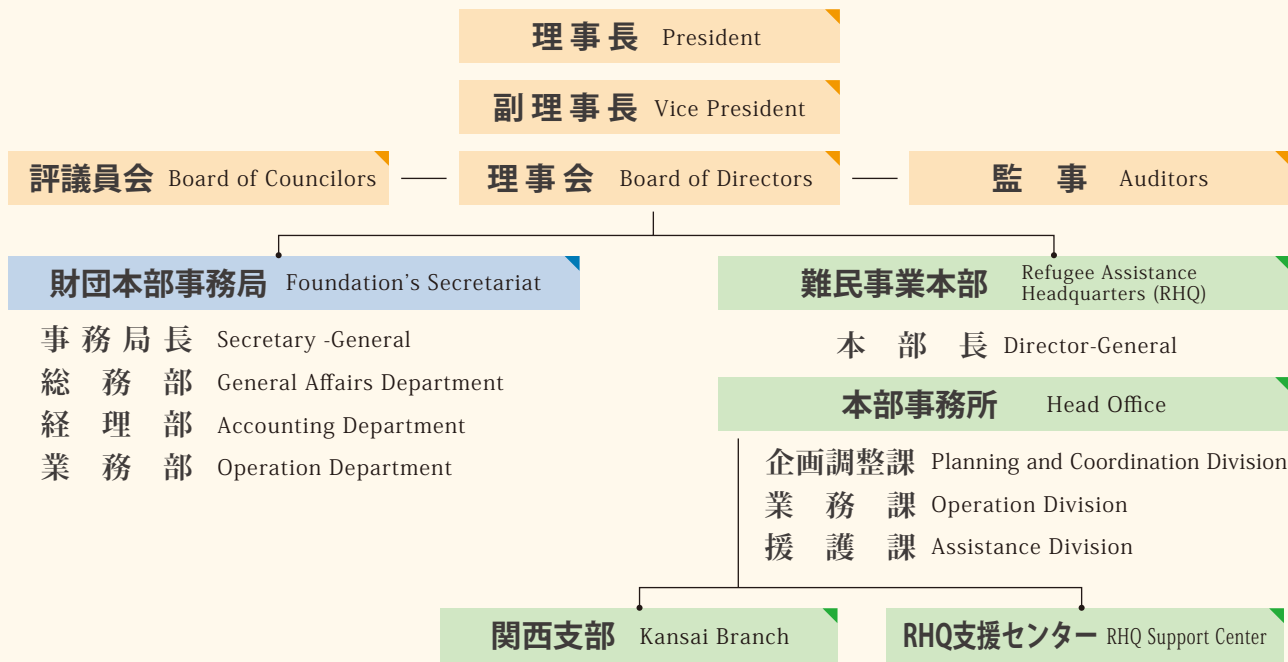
理事長 President

副理事長 Vice President

評議員会 Board of Councilors — 理事会 Board of Directors — 監 事 Auditors

財団本部事務局 Foundation's Secretariat

事務局長 Secretary -General
総 務 部 General Affairs Department
経 理 部 Accounting Department
業 務 部 Operation Department

難民事業本部 Refugee Assistance Headquarters (RHQ)

本 部 長 Director-General

本部事務所 Head Office

企画調整課 Planning and Coordination Division
業 務 課 Operation Division
援 護 課 Assistance Division

関西支部 Kansai Branch

RHQ支援センター RHQ Support Center